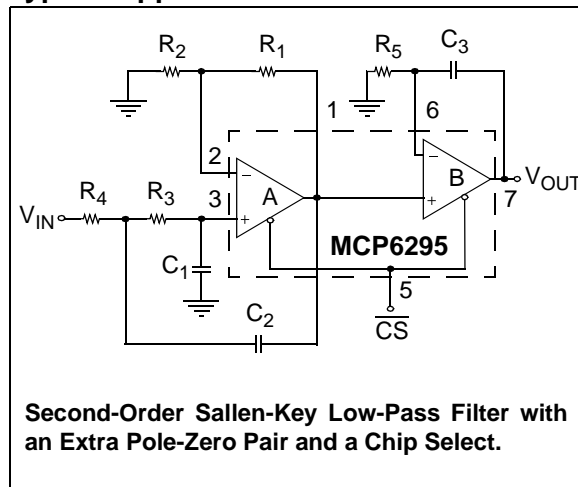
$R_2$ $R_1$ $R_5$ $C_3$

1 6

2 − A 3 +

$V_{IN}$ $R_4$ $R_3$

− B +

$V_{OUT}$ 7

MCP6295

$C_1$

5

$\overline{CS}$

$C_2$

Second-Order Sallen-Key Low-Pass Filter with an Extra Pole-Zero Pair and a Chip Select.